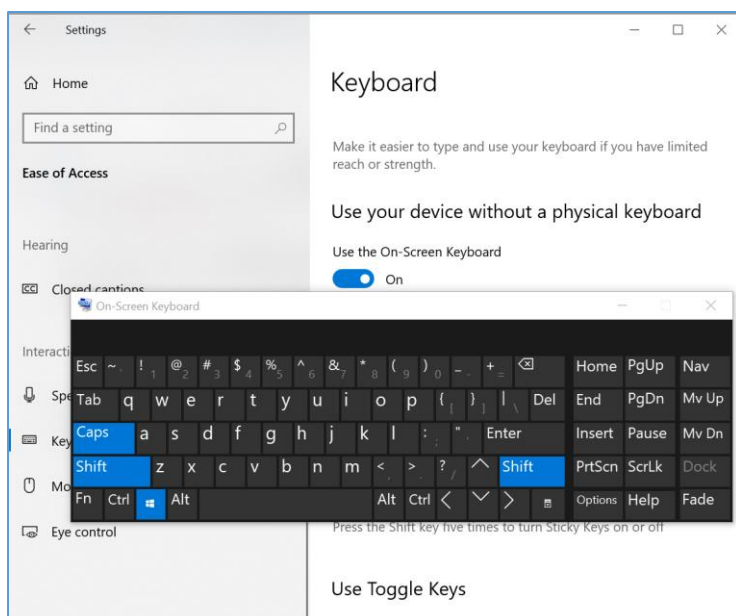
Settings

Home

Find a setting

Ease of Access

Hearing

Closed captions

Interacti

Spe

Key

Mo

Eye control

Keyboard

Make it easier to type and use your keyboard if you have limited reach or strength.

Use your device without a physical keyboard

Use the On-Screen Keyboard

On

On-Screen Keyboard

| Esc | ~ ` | ! 1 | @ 2 | # 3 | $ 4 | % 5 | ^ 6 | & 7 | * 8 | ( 9 | ) 0 | _ - | + = | ⌫ | Home | PgUp | Nav |
|---|---|---|---|---|---|---|---|---|---|---|---|---|---|---|---|---|---|
| Tab | q | w | e | r | t | y | u | i | o | p | { [ | } ] | \| \ | Del | End | PgDn | Mv Up |
| Caps | a | s | d | f | g | h | j | k | l | : ; | " ' | Enter | | | Insert | Pause | Mv Dn |
| Shift | z | x | c | v | b | n | m | < , | > . | ? / | ^ | Shift | | | PrtScn | ScrLk | Dock |
| Fn | Ctrl | ⊞ | Alt | | | | | Alt | Ctrl | < | ∨ | > | | | Options | Help | Fade |

Press the Shift key five times to turn Sticky Keys on or off

Use Toggle Keys